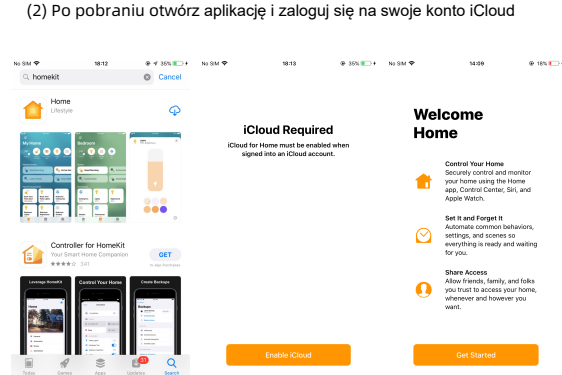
(2) Po pobraniu otwórz aplikację i zaloguj się na swoje konto iCloud

No SIM 18:12 35%
homekit
Cancel
Home
Lifestyle
My Home
Bedroom
Controller for HomeKit
Your Smart Home Companion
GET
In-App Purchases
Leverage HomeKit
Control Your Home
Create Backups
Today Games Apps Updates Search

No SIM 18:13 35%
iCloud Required
iCloud for Home must be enabled when signed into an iCloud account.
Enable iCloud

No SIM 14:09 18%
Welcome Home
Control Your Home
Securely control and monitor your home using the Home app, Control Center, Siri, and Apple Watch.
Set It and Forget It
Automate common behaviors, settings, and scenes so everything is ready and waiting for you.
Share Access
Allow friends, family, and folks you trust to access your home, whenever and however you want.
Get Started